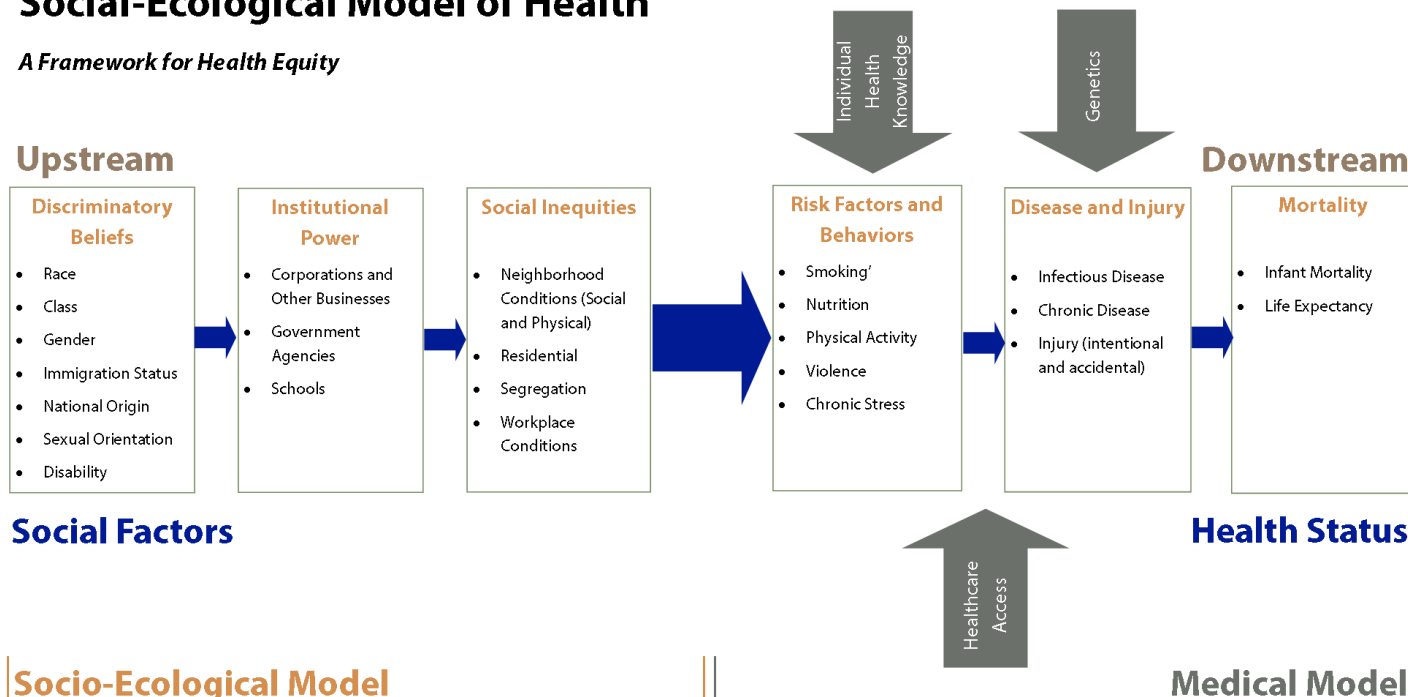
Social-Ecological Model of Health

A Framework for Health Equity

Upstream

Downstream

Individual Health Knowledge

Genetics

Discriminatory Beliefs
- Race
- Class
- Gender
- Immigration Status
- National Origin
- Sexual Orientation
- Disability

Institutional Power
- Corporations and Other Businesses
- Government Agencies
- Schools

Social Inequities
- Neighborhood Conditions (Social and Physical)
- Residential
- Segregation
- Workplace Conditions

Risk Factors and Behaviors
- Smoking'
- Nutrition
- Physical Activity
- Violence
- Chronic Stress

Disease and Injury
- Infectious Disease
- Chronic Disease
- Injury (intentional and accidental)

Mortality
- Infant Mortality
- Life Expectancy

Social Factors

Health Status

Healthcare Access

Socio-Ecological Model

Medical Model